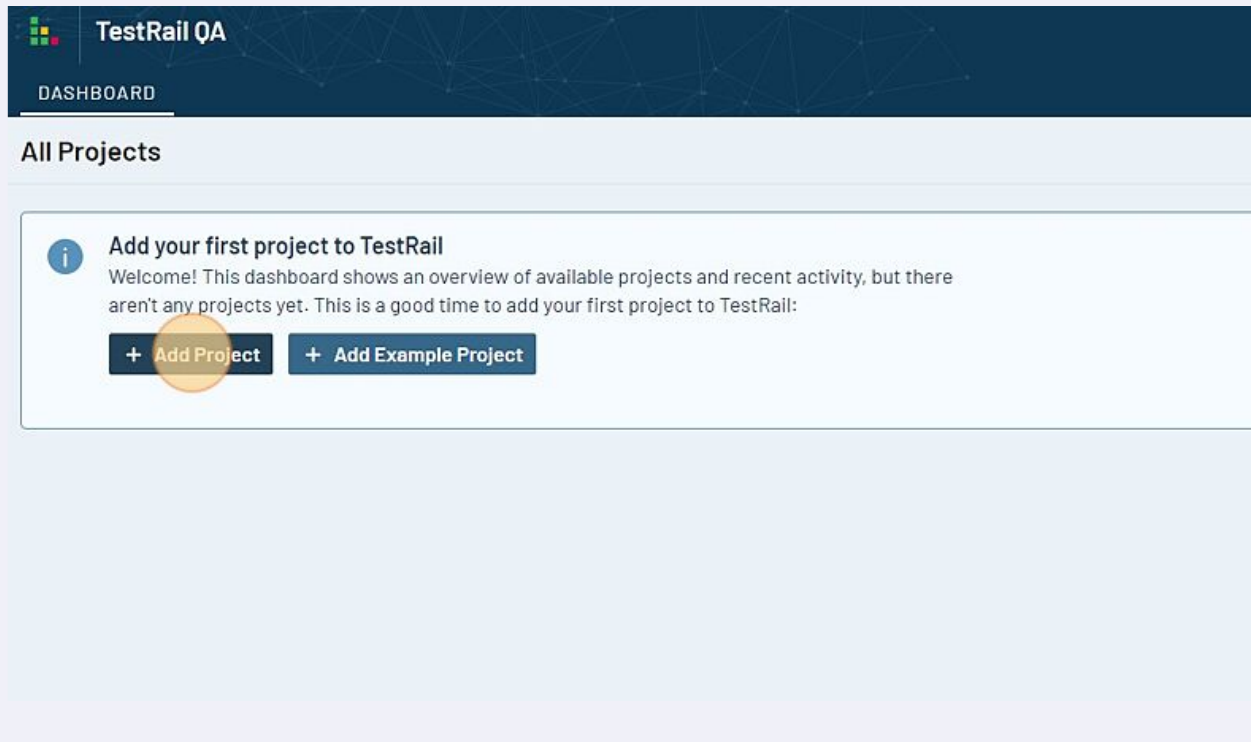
TestRail QA

DASHBOARD

All Projects

Add your first project to TestRail

Welcome! This dashboard shows an overview of available projects and recent activity, but there aren't any projects yet. This is a good time to add your first project to TestRail:

+ Add Project

+ Add Example Project